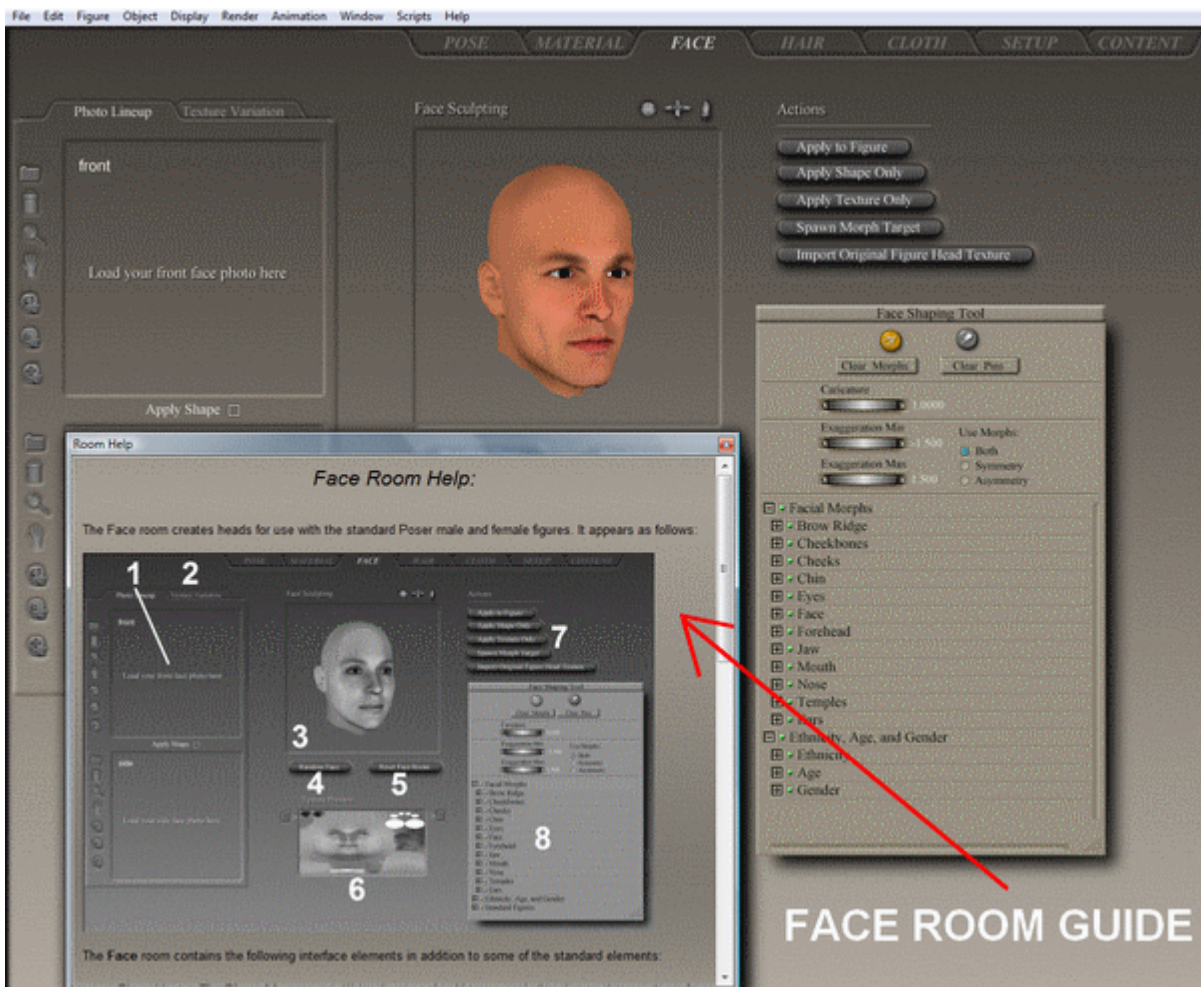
File Edit Figure Object Display Render Animation Window Scripts Help

POSE MATERIAL FACE HAIR CLOTH SETUP CONTENT

Photo Lineup Texture Variation

front

Load your front face photo here

Apply Shape

Face Sculpting

Actions

Apply to Figure
Apply Shape Only
Apply Texture Only
Spawn Morph Target
Import Original Figure Head Texture

Face Shaping Tool

Clear Morphs Clear Pins

Caricature
1.0000

Exaggeration Min
-1.500

Exaggeration Max
1.500

Use Morphs:
Both
Symmetry
Asymmetry

Facial Morphs
Brow Ridge
Cheekbones
Cheeks
Chin
Eyes
Face
Forehead
Jaw
Mouth
Nose
Temples
Ears
Ethnicity, Age, and Gender
Ethnicity
Age
Gender

Room Help

Face Room Help:

The Face room creates heads for use with the standard Poser male and female figures. It appears as follows:

1 2 3 4 5 6 7 8

The Face room contains the following interface elements in addition to some of the standard elements:

FACE ROOM GUIDE